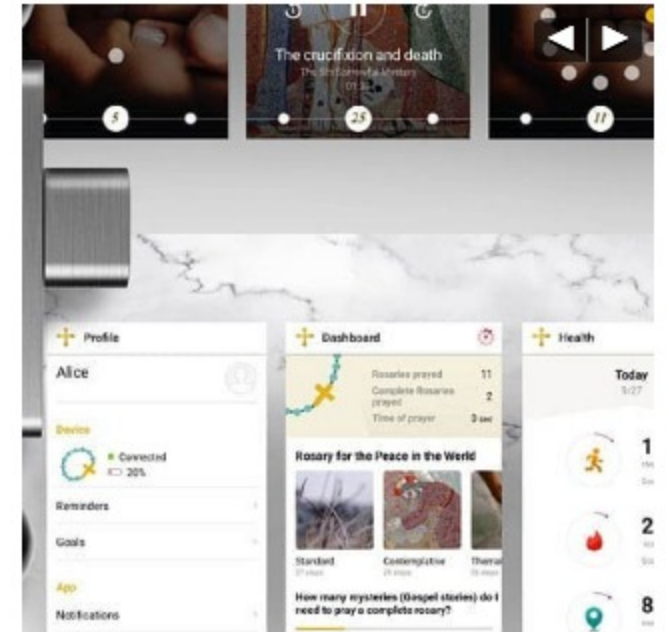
5

The crucifixion and death

The Sorrowful Mystery

01:32

25

11

Profile

Alice

Device

Connected

20%

Reminders

Goals

App

Notifications

Dashboard

Rosaries prayed 11

Complete Rosaries prayed 2

Time of prayer 3 sec

Rosary for the Peace in the World

Standard

Contemplative

Thera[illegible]

How many mysteries (Gospel stories) do I need to pray a complete rosary?

Health

Today

5/27

1

2

8